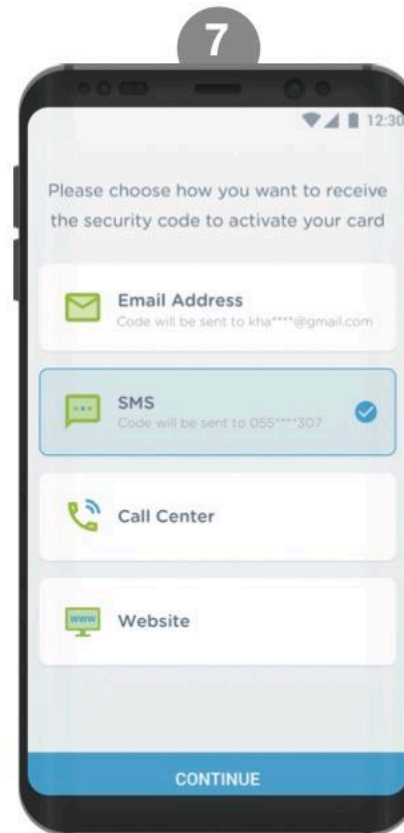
7

12:30

Please choose how you want to receive the security code to activate your card

Email Address
Code will be sent to kha****@gmail.com

SMS
Code will be sent to 055****307

Call Center

www

Website

CONTINUE